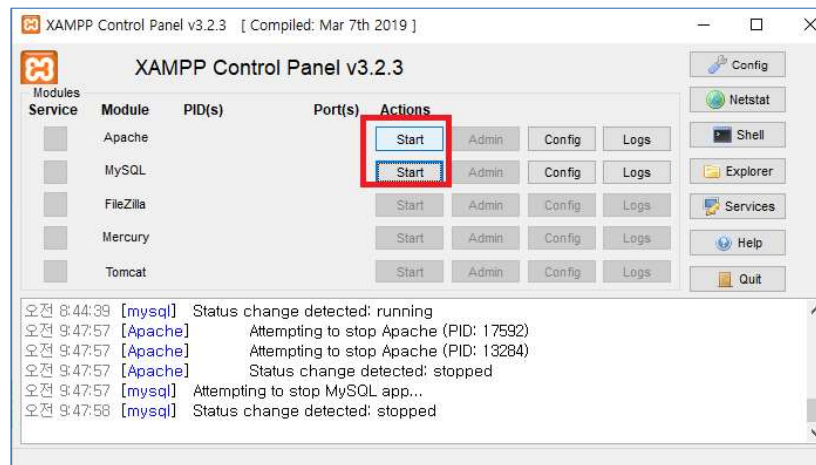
XAMPP Control Panel v3.2.3 [ Compiled: Mar 7th 2019 ]

XAMPP Control Panel v3.2.3

Config

Netstat

Shell

Explorer

Services

Help

Quit

Modules

| Service | Module | PID(s) | Port(s) | Actions | | | |
|---|---|---|---|---|---|---|---|
| | Apache | | | Start | Admin | Config | Logs |
| | MySQL | | | Start | Admin | Config | Logs |
| | FileZilla | | | Start | Admin | Config | Logs |
| | Mercury | | | Start | Admin | Config | Logs |
| | Tomcat | | | Start | Admin | Config | Logs |

오전 8:44:39 [mysql] Status change detected: running
오전 9:47:57 [Apache] Attempting to stop Apache (PID: 17592)
오전 9:47:57 [Apache] Attempting to stop Apache (PID: 13284)
오전 9:47:57 [Apache] Status change detected: stopped
오전 9:47:57 [mysql] Attempting to stop MySQL app...
오전 9:47:58 [mysql] Status change detected: stopped